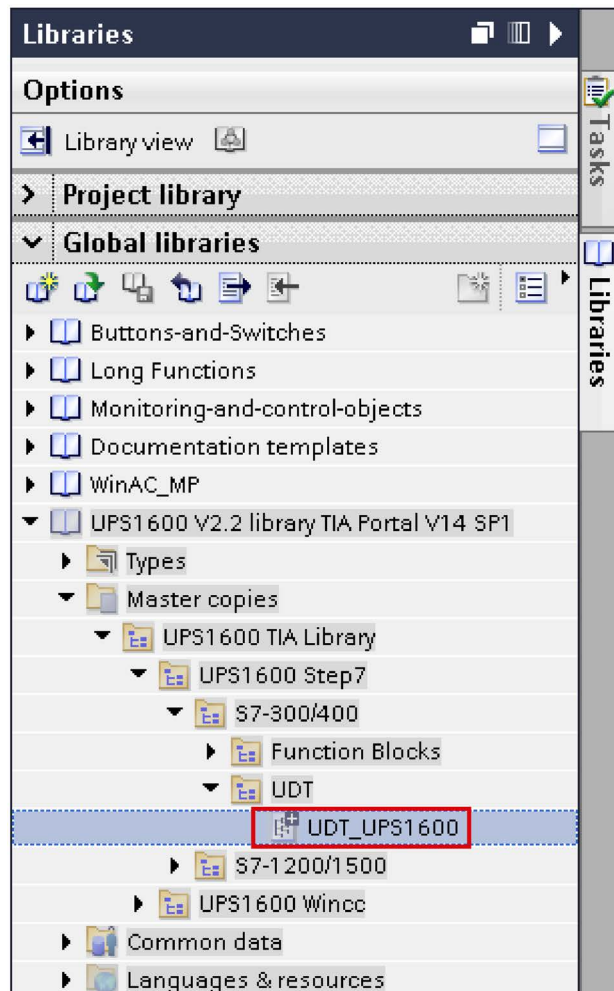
Libraries

Options

Library view

Project library

Global libraries

Buttons-and-Switches

Long Functions

Monitoring-and-control-objects

Documentation templates

WinAC_MP

UPS1600 V2.2 library TIA Portal V14 SP1

Types

Master copies

UPS1600 TIA Library

UPS1600 Step7

S7-300/400

Function Blocks

UDT

UDT_UPS1600

S7-1200/1500

UPS1600 Wincc

Common data

Languages & resources

Tasks

Libraries